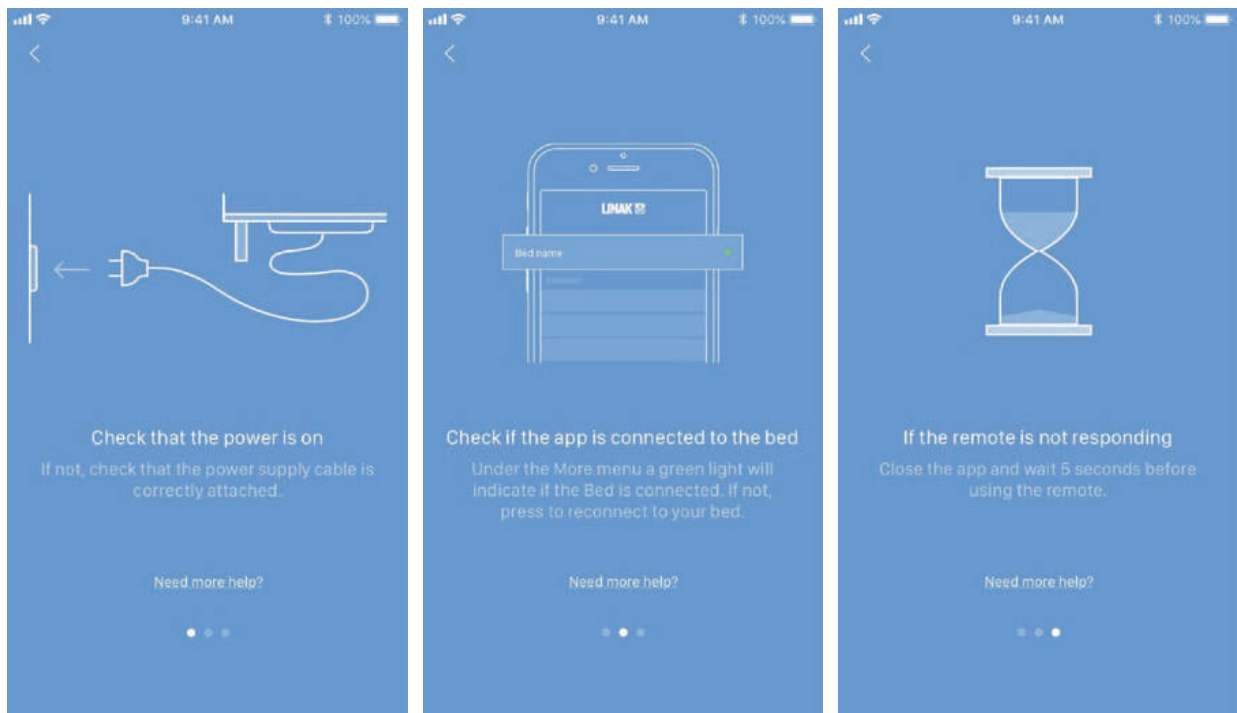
9:41 AM 100%

<

Check that the power is on

If not, check that the power supply cable is correctly attached.

Need more help?

9:41 AM 100%

<

LINAK

Bed name

Check if the app is connected to the bed

Under the More menu a green light will indicate if the Bed is connected. If not, press to reconnect to your bed.

Need more help?

9:41 AM 100%

<

If the remote is not responding

Close the app and wait 5 seconds before using the remote.

Need more help?